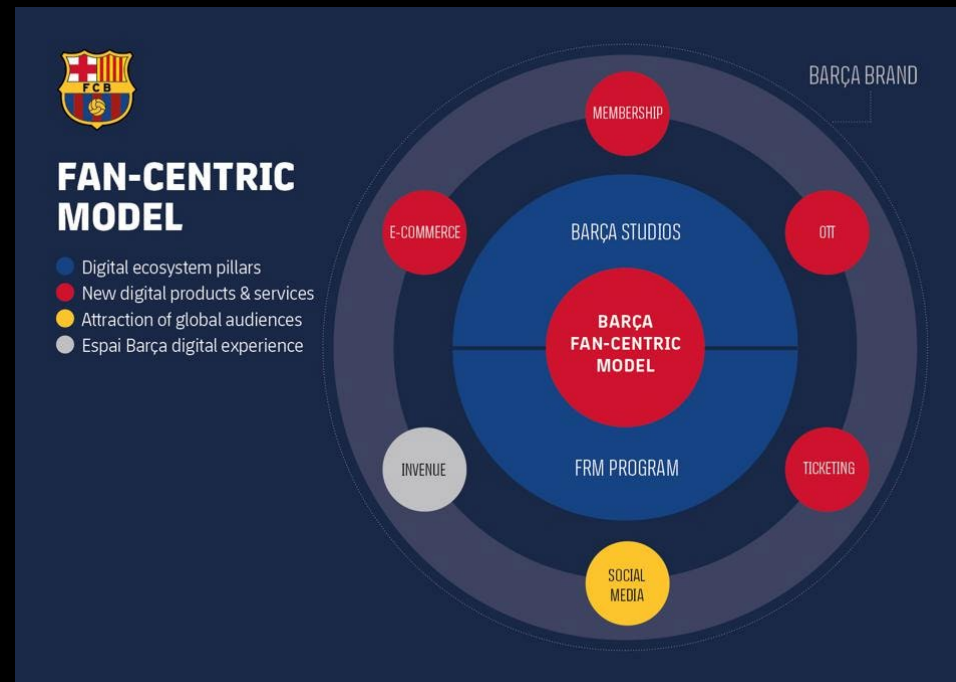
FCB

FAN-CENTRIC MODEL

Digital ecosystem pillars
New digital products & services
Attraction of global audiences
Espai Barça digital experience

BARÇA BRAND

MEMBERSHIP

E-COMMERCE

OTT

BARÇA STUDIOS

BARÇA FAN-CENTRIC MODEL

FRM PROGRAM

INVENUE

TICKETING

SOCIAL MEDIA